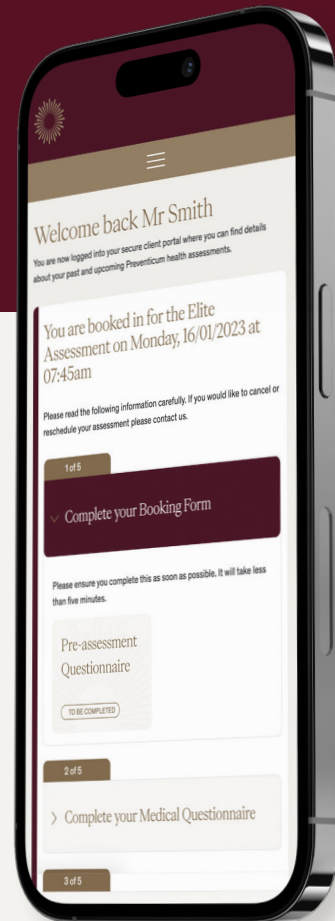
Welcome back Mr Smith

You are now logged into your secure client portal where you can find details about your past and upcoming Preventicum health assessments.

You are booked in for the Elite Assessment on Monday, 16/01/2023 at 07:45am

Please read the following information carefully. If you would like to cancel or reschedule your assessment please contact us.

1 of 5

Complete your Booking Form

Please ensure you complete this as soon as possible. It will take less than five minutes.

Pre-assessment Questionnaire

TO BE COMPLETED

2 of 5

Complete your Medical Questionnaire

3 of 5